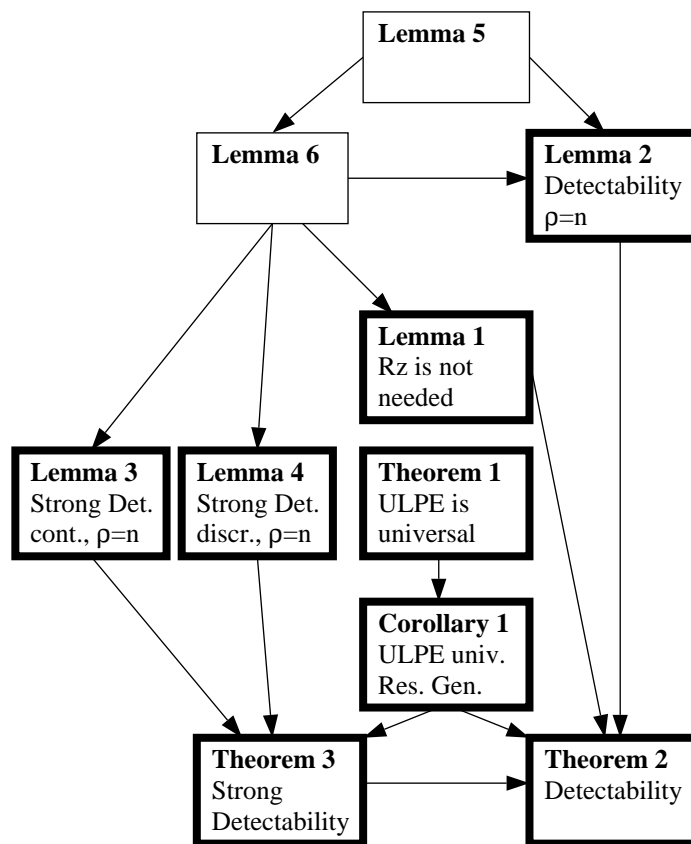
Lemma 5

Lemma 6

Lemma 2
Detectability
$\rho$=n

Lemma 1
Rz is not needed

Lemma 3
Strong Det. cont., $\rho$=n

Lemma 4
Strong Det. discr., $\rho$=n

Theorem 1
ULPE is universal

Corollary 1
ULPE univ. Res. Gen.

Theorem 3
Strong Detectability

Theorem 2
Detectability